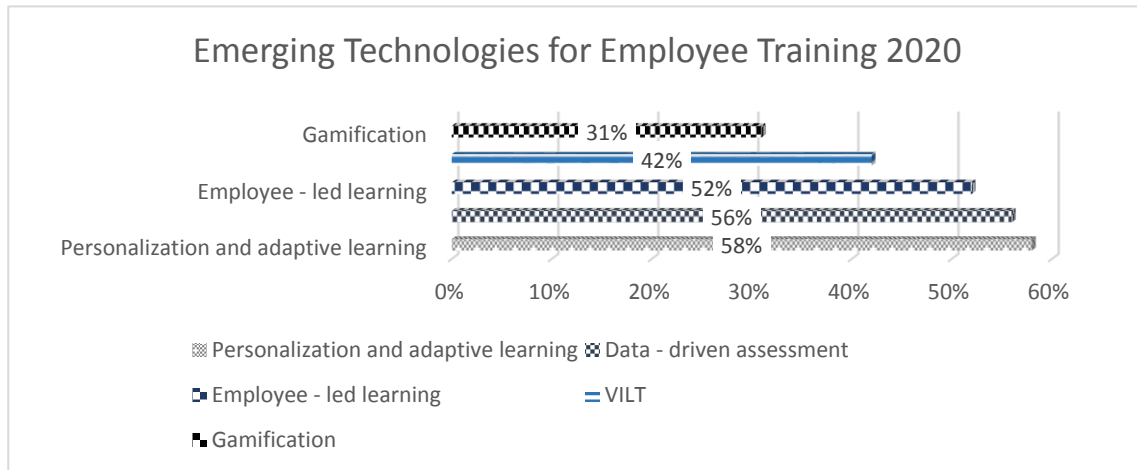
Emerging Technologies for Employee Training 2020

Gamification
Employee - led learning
Personalization and adaptive learning

31%
42%
52%
56%
58%

0%
10%
20%
30%
40%
50%
60%

Personalization and adaptive learning
Data - driven assessment
Employee - led learning
VILT
Gamification